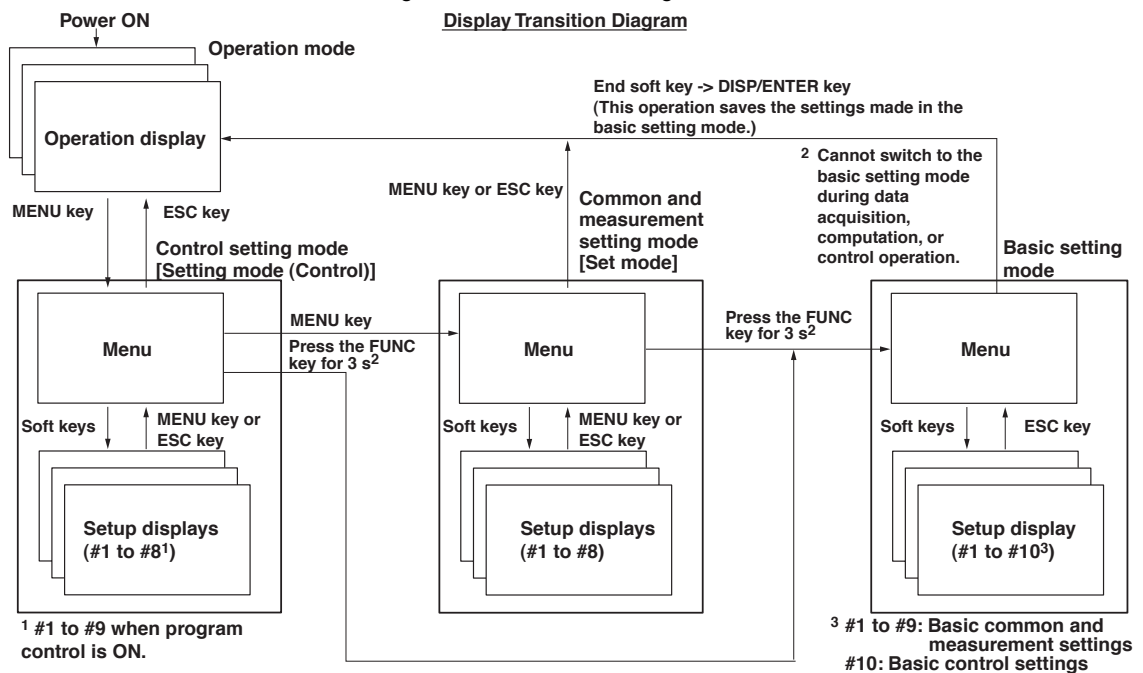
Display Transition Diagram

Power ON

Operation mode

Operation display

End soft key -> DISP/ENTER key
(This operation saves the settings made in the basic setting mode.)

MENU key or ESC key

$^2$ Cannot switch to the basic setting mode during data acquisition, computation, or control operation.

MENU key

ESC key

Control setting mode
[Setting mode (Control)]

Common and measurement setting mode
[Set mode]

Basic setting mode

Menu

MENU key

Press the FUNC key for 3 s$^2$

Menu

Press the FUNC key for 3 s$^2$

Menu

Soft keys

MENU key or ESC key

Soft keys

MENU key or ESC key

Soft keys

ESC key

Setup displays
(#1 to #8$^1$)

Setup displays
(#1 to #8)

Setup display
(#1 to #10$^3$)

$^1$ #1 to #9 when program control is ON.

$^3$ #1 to #9: Basic common and measurement settings
#10: Basic control settings